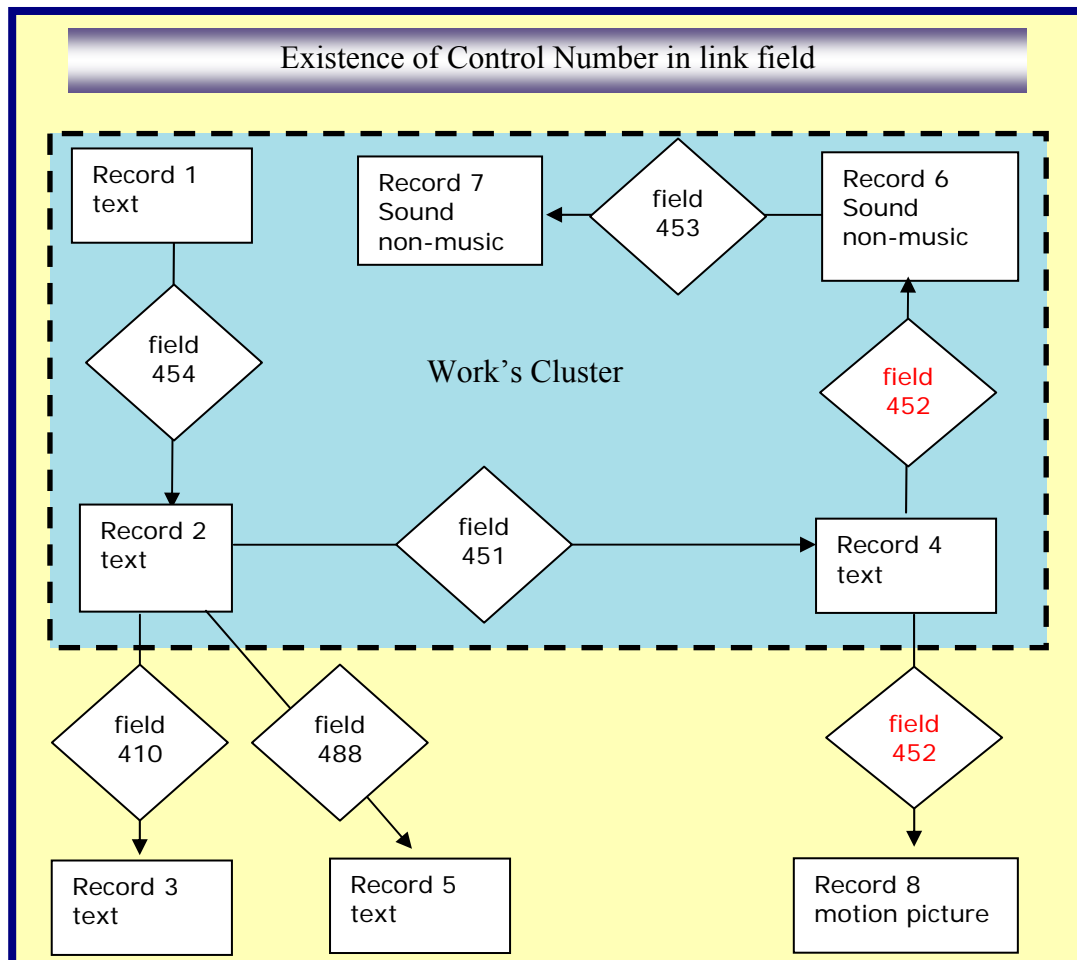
Existence of Control Number in link field

Record 1
text

Record 7
Sound
non-music

field
453

Record 6
Sound
non-music

field
454

Work's Cluster

field
452

Record 2
text

field
451

Record 4
text

field
410

field
488

field
452

Record 3
text

Record 5
text

Record 8
motion picture